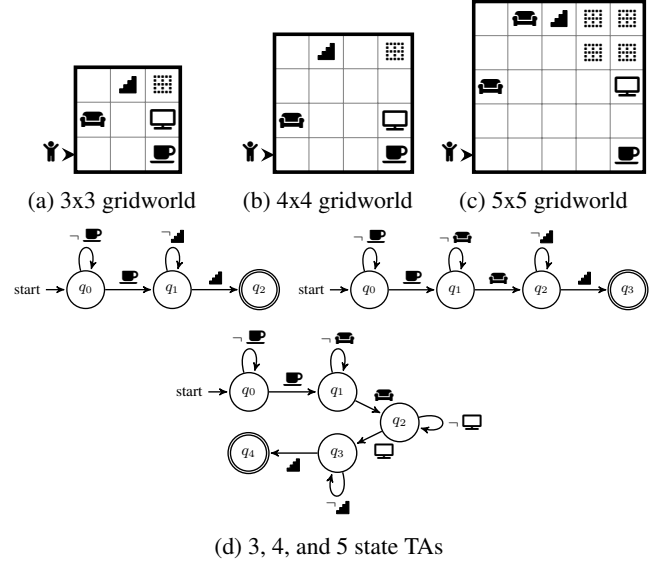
(a) 3x3 gridworld

(b) 4x4 gridworld

(c) 5x5 gridworld

$\neg$

$\neg$

start

$q_0$

$q_1$

$q_2$

$\neg$

$\neg$

$\neg$

start

$q_0$

$q_1$

$q_2$

$q_3$

$\neg$

$\neg$

start

$q_0$

$q_1$

$q_2$

$\neg$

$q_3$

$q_4$

$\neg$

(d) 3, 4, and 5 state TAs